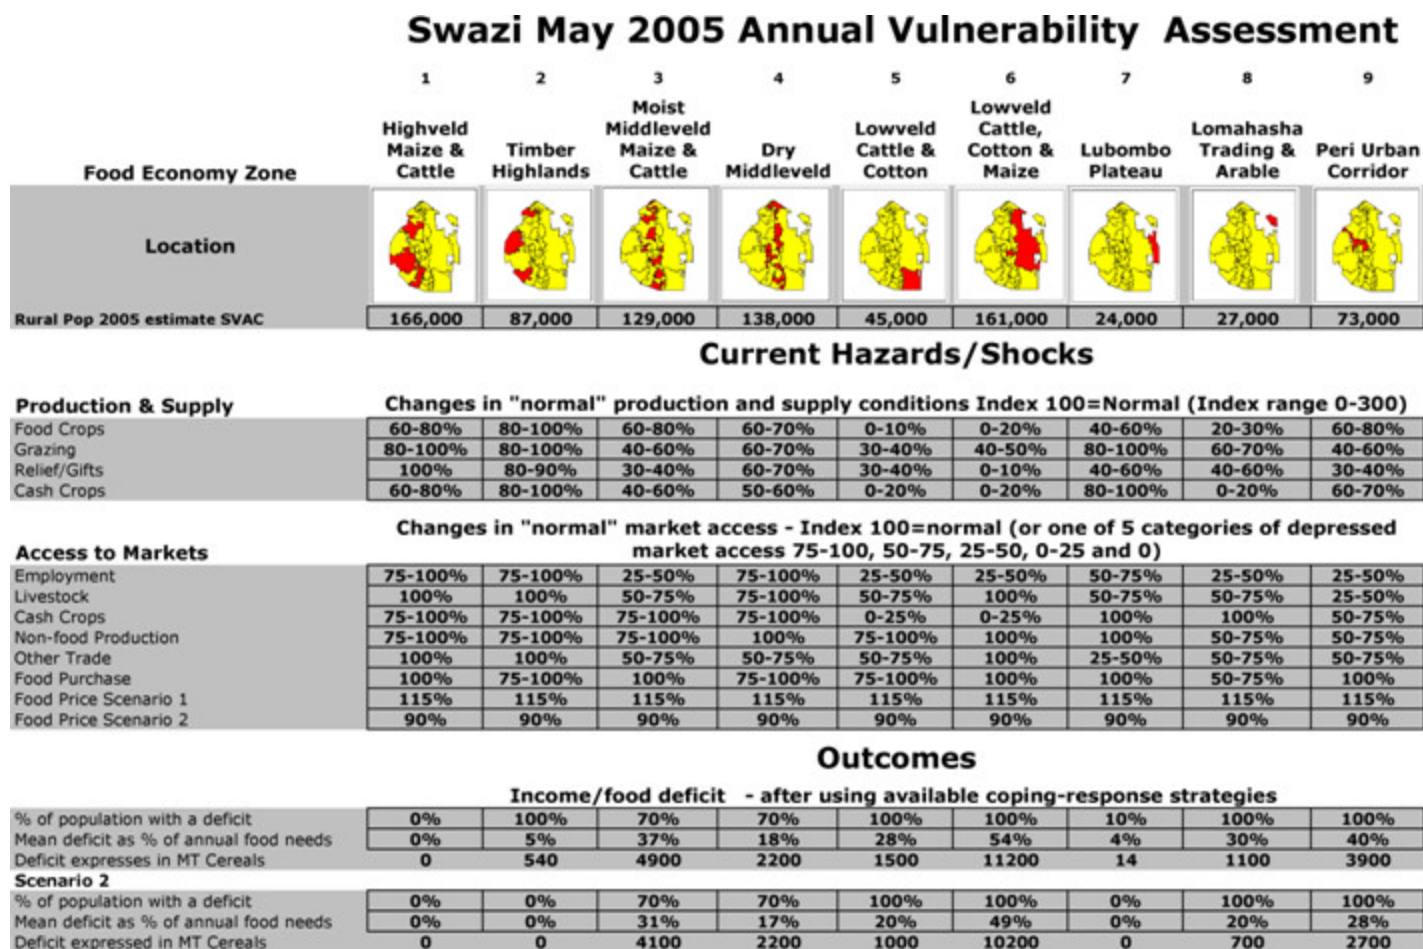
Swazi May 2005 Annual Vulnerability Assessment

| Food Economy Zone | 1 Highveld Maize & Cattle | 2 Timber Highlands | 3 Moist Middleveld Maize & Cattle | 4 Dry Middleveld | 5 Lowveld Cattle & Cotton | 6 Lowveld Cattle, Cotton & Maize | 7 Lubombo Plateau | 8 Lomahasha Trading & Arable | 9 Peri Urban Corridor |
|---|---|---|---|---|---|---|---|---|---|
| Location | | | | | | | | | |
| Rural Pop 2005 estimate SVAC | 166,000 | 87,000 | 129,000 | 138,000 | 45,000 | 161,000 | 24,000 | 27,000 | 73,000 |

Current Hazards/Shocks

Production & Supply

Changes in "normal" production and supply conditions Index 100=Normal (Index range 0-300)

| | | | | | | | | | |
|---|---|---|---|---|---|---|---|---|---|
| Food Crops | 60-80% | 80-100% | 60-80% | 60-70% | 0-10% | 0-20% | 40-60% | 20-30% | 60-80% |
| Grazing | 80-100% | 80-100% | 40-60% | 60-70% | 30-40% | 40-50% | 80-100% | 60-70% | 40-60% |
| Relief/Gifts | 100% | 80-90% | 30-40% | 60-70% | 30-40% | 0-10% | 40-60% | 40-60% | 30-40% |
| Cash Crops | 60-80% | 80-100% | 40-60% | 50-60% | 0-20% | 0-20% | 80-100% | 0-20% | 60-70% |

Access to Markets

Changes in "normal" market access - Index 100=normal (or one of 5 categories of depressed market access 75-100, 50-75, 25-50, 0-25 and 0)

| | | | | | | | | | |
|---|---|---|---|---|---|---|---|---|---|
| Employment | 75-100% | 75-100% | 25-50% | 75-100% | 25-50% | 25-50% | 50-75% | 25-50% | 25-50% |
| Livestock | 100% | 100% | 50-75% | 75-100% | 50-75% | 100% | 50-75% | 50-75% | 25-50% |
| Cash Crops | 75-100% | 75-100% | 75-100% | 75-100% | 0-25% | 0-25% | 100% | 100% | 50-75% |
| Non-food Production | 75-100% | 75-100% | 75-100% | 100% | 75-100% | 100% | 100% | 50-75% | 50-75% |
| Other Trade | 100% | 100% | 50-75% | 50-75% | 50-75% | 100% | 25-50% | 50-75% | 50-75% |
| Food Purchase | 100% | 75-100% | 100% | 75-100% | 75-100% | 100% | 100% | 50-75% | 100% |
| Food Price Scenario 1 | 115% | 115% | 115% | 115% | 115% | 115% | 115% | 115% | 115% |
| Food Price Scenario 2 | 90% | 90% | 90% | 90% | 90% | 90% | 90% | 90% | 90% |

Outcomes

Income/food deficit - after using available coping-response strategies

| | | | | | | | | | |
|---|---|---|---|---|---|---|---|---|---|
| % of population with a deficit | 0% | 100% | 70% | 70% | 100% | 100% | 10% | 100% | 100% |
| Mean deficit as % of annual food needs | 0% | 5% | 37% | 18% | 28% | 54% | 4% | 30% | 40% |
| Deficit expresses in MT Cereals | 0 | 540 | 4900 | 2200 | 1500 | 11200 | 14 | 1100 | 3900 |
| Scenario 2 | | | | | | | | | |
| % of population with a deficit | 0% | 0% | 70% | 70% | 100% | 100% | 0% | 100% | 100% |
| Mean deficit as % of annual food needs | 0% | 0% | 31% | 17% | 20% | 49% | 0% | 20% | 28% |
| Deficit expressed in MT Cereals | 0 | 0 | 4100 | 2200 | 1000 | 10200 | 0 | 700 | 2700 |